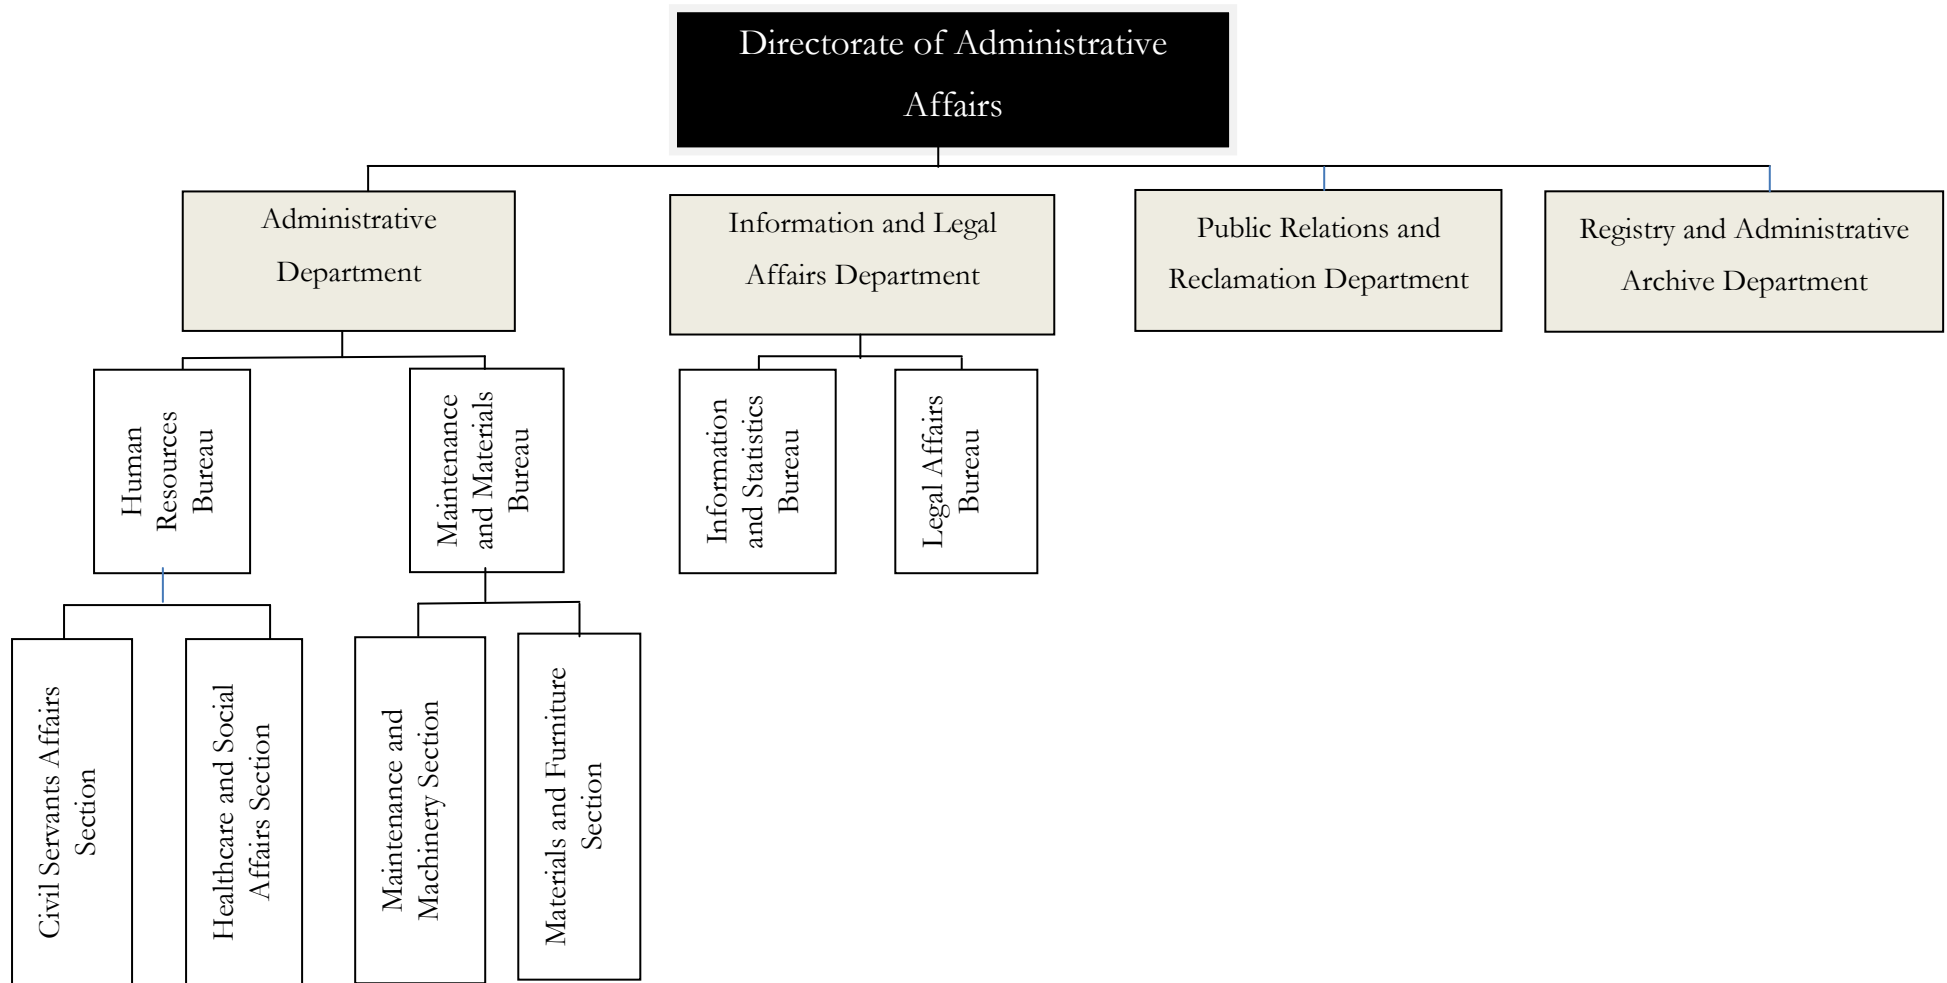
Directorate of Administrative Affairs

Administrative Department

Information and Legal Affairs Department

Public Relations and Reclamation Department

Registry and Administrative Archive Department

Human Resources Bureau

Maintenance and Materials Bureau

Information and Statistics Bureau

Legal Affairs Bureau

Civil Servants Affairs Section

Healthcare and Social Affairs Section

Maintenance and Machinery Section

Materials and Furniture Section